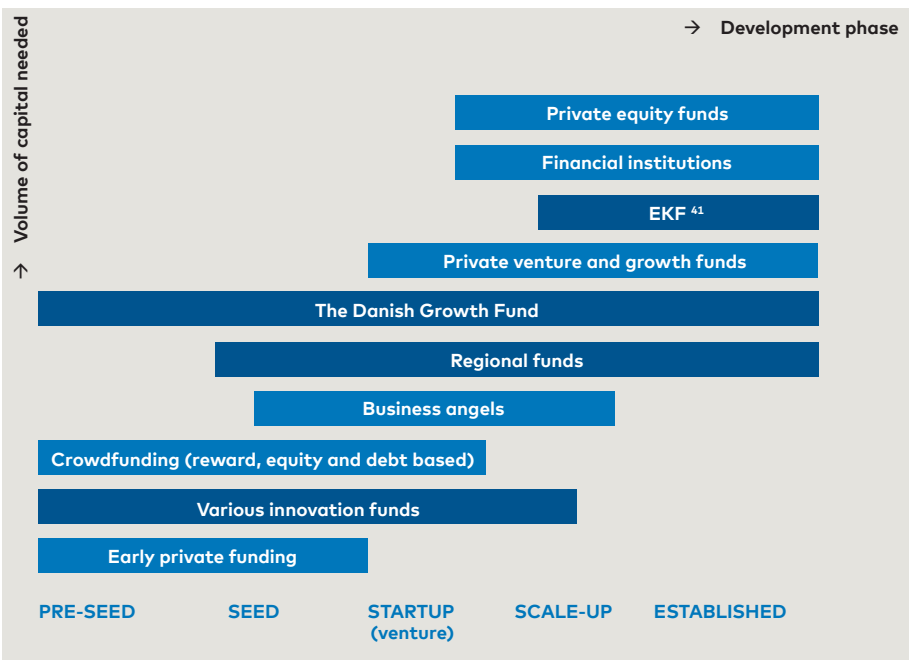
→ Volume of capital needed

→ Development phase

Private equity funds

Financial institutions

EKF $^{41}$

Private venture and growth funds

The Danish Growth Fund

Regional funds

Business angels

Crowdfunding (reward, equity and debt based)

Various innovation funds

Early private funding

PRE-SEED

SEED

STARTUP (venture)

SCALE-UP

ESTABLISHED